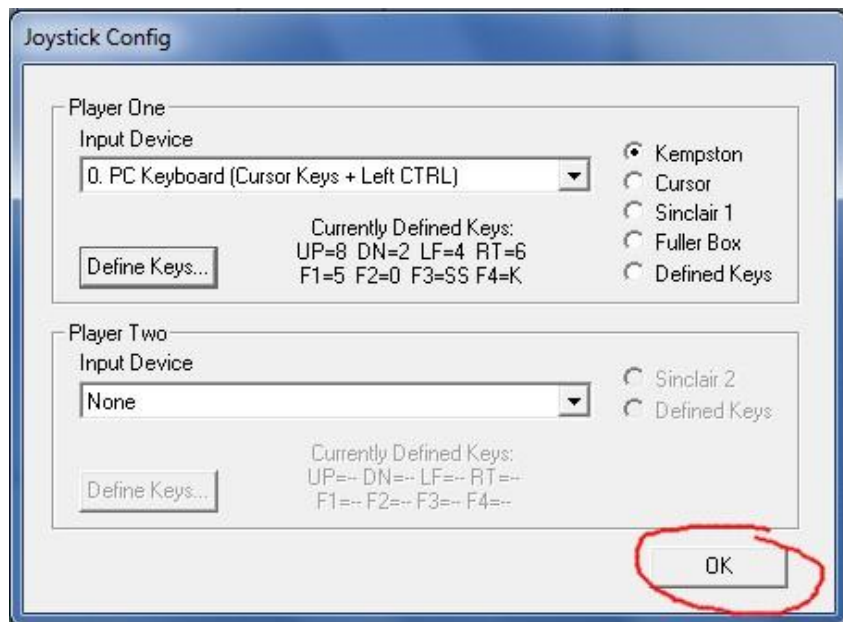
Joystick Config

Player One

Input Device

0. PC Keyboard (Cursor Keys + Left CTRL)

Kempston
Cursor
Sinclair 1
Fuller Box
Defined Keys

Define Keys...

Currently Defined Keys:
UP=8 DN=2 LF=4 RT=6
F1=5 F2=0 F3=SS F4=K

Player Two

Input Device

None

Sinclair 2
Defined Keys

Define Keys...

Currently Defined Keys:
UP=-- DN=-- LF=-- RT=--
F1=-- F2=-- F3=-- F4=--

OK